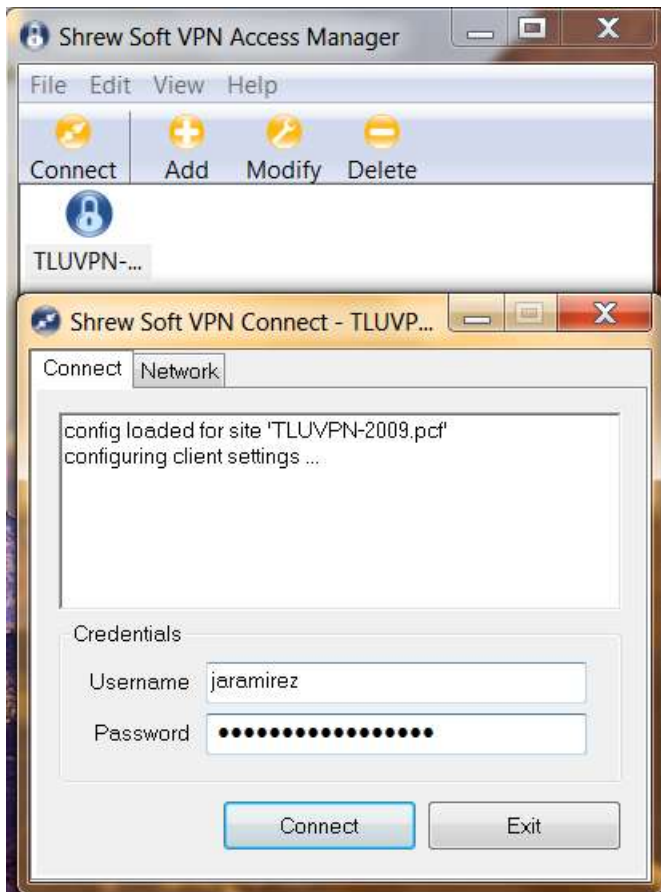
Shrew Soft VPN Access Manager

File Edit View Help

Connect Add Modify Delete

TLUVPN-...

Shrew Soft VPN Connect - TLUVP...

Connect Network

config loaded for site 'TLUVPN-2009.pcf'
configuring client settings ...

Credentials

Username jaramirez

Password ●●●●●●●●●●●●●●●●●●

Connect Exit